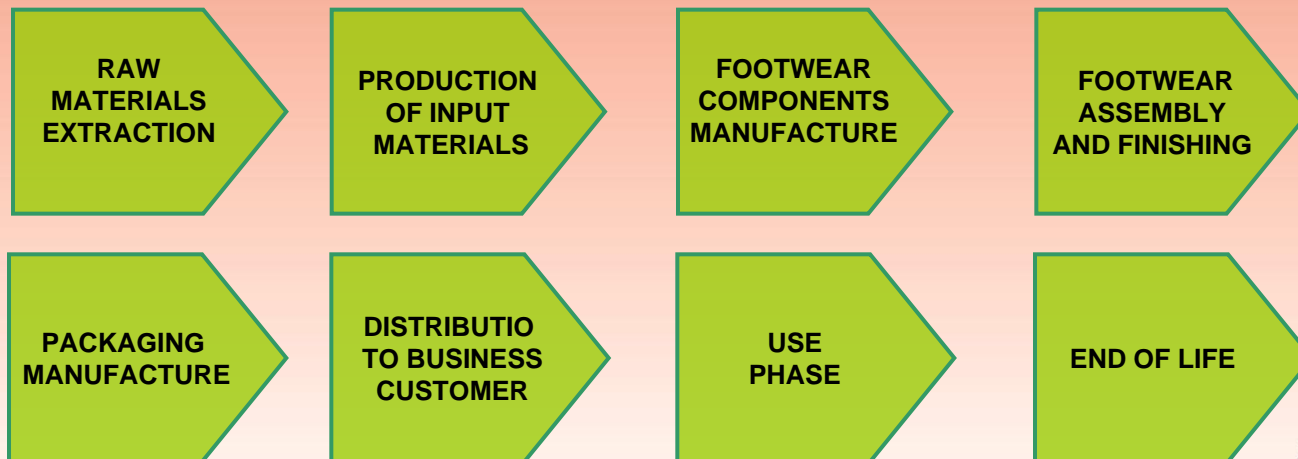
RAW MATERIALS EXTRACTION

PRODUCTION OF INPUT MATERIALS

FOOTWEAR COMPONENTS MANUFACTURE

FOOTWEAR ASSEMBLY AND FINISHING

PACKAGING MANUFACTURE

DISTRIBUTIO TO BUSINESS CUSTOMER

USE PHASE

END OF LIFE